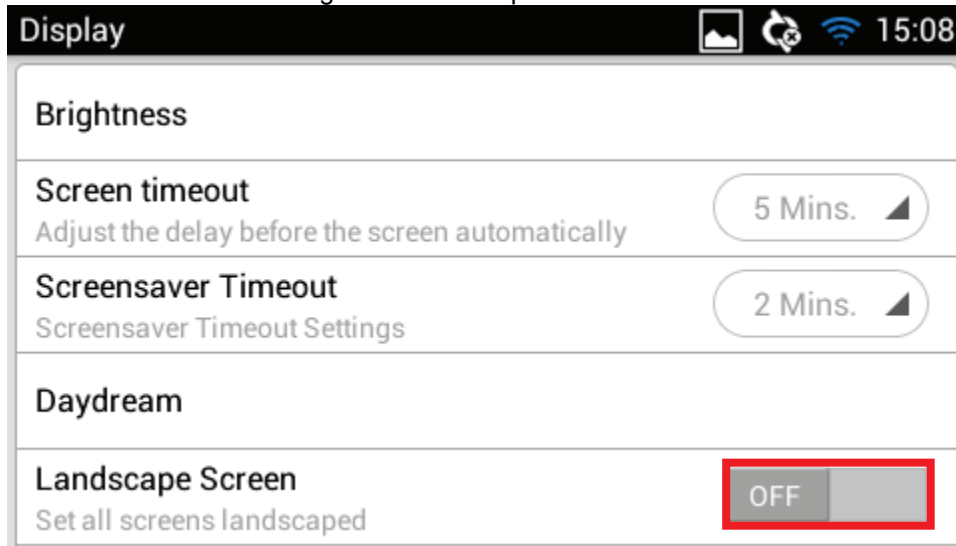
Display

15:08

Brightness

Screen timeout
Adjust the delay before the screen automatically

5 Mins.

Screensaver Timeout
Screensaver Timeout Settings

2 Mins.

Daydream

Landscape Screen
Set all screens landscaped

OFF